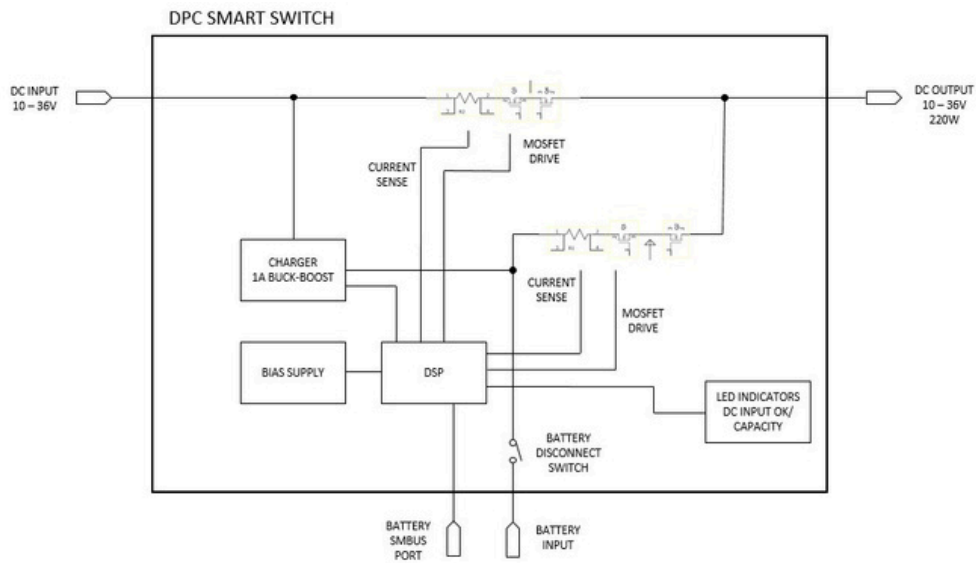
DPC SMART SWITCH

DC INPUT
10 – 36V

DC OUTPUT
10 – 36V
220W

CURRENT SENSE

MOSFET DRIVE

CHARGER
1A BUCK-BOOST

CURRENT SENSE

MOSFET DRIVE

BIAS SUPPLY

DSP

LED INDICATORS
DC INPUT OK/
CAPACITY

BATTERY DISCONNECT SWITCH

BATTERY SMBUS PORT

BATTERY INPUT